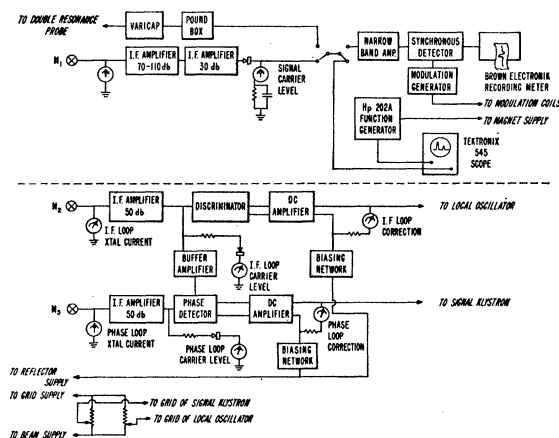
TO DOUBLE RESONANCE PROBE
VARICAP
POUND BOX
$M_1$
I.F. AMPLIFIER 70-110 db
I.F. AMPLIFIER 30 db
SIGNAL CARRIER LEVEL
NARROW BAND AMP
SYNCHRONOUS DETECTOR
BROWN ELECTRONIK RECORDING METER
MODULATION GENERATOR
TO MODULATION COILS
TO MAGNET SUPPLY
Hp 202A FUNCTION GENERATOR
TEKTRONIX 545 SCOPE

$M_2$
I.F. AMPLIFIER 50 db
I.F. LOOP XTAL CURRENT
DISCRIMINATOR
DC AMPLIFIER
TO LOCAL OSCILLATOR
I.F. LOOP CORRECTION
BUFFER AMPLIFIER
I.F. LOOP CARRIER LEVEL
BIASING NETWORK
$M_3$
I.F. AMPLIFIER 50 db
PHASE LOOP XTAL CURRENT
PHASE DETECTOR
DC AMPLIFIER
TO SIGNAL KLYSTRON
PHASE LOOP CARRIER LEVEL
PHASE LOOP CORRECTION
BIASING NETWORK
TO REFLECTOR SUPPLY
TO GRID SUPPLY
TO GRID OF SIGNAL KLYSTRON
TO GRID OF LOCAL OSCILLATOR
TO BEAM SUPPLY